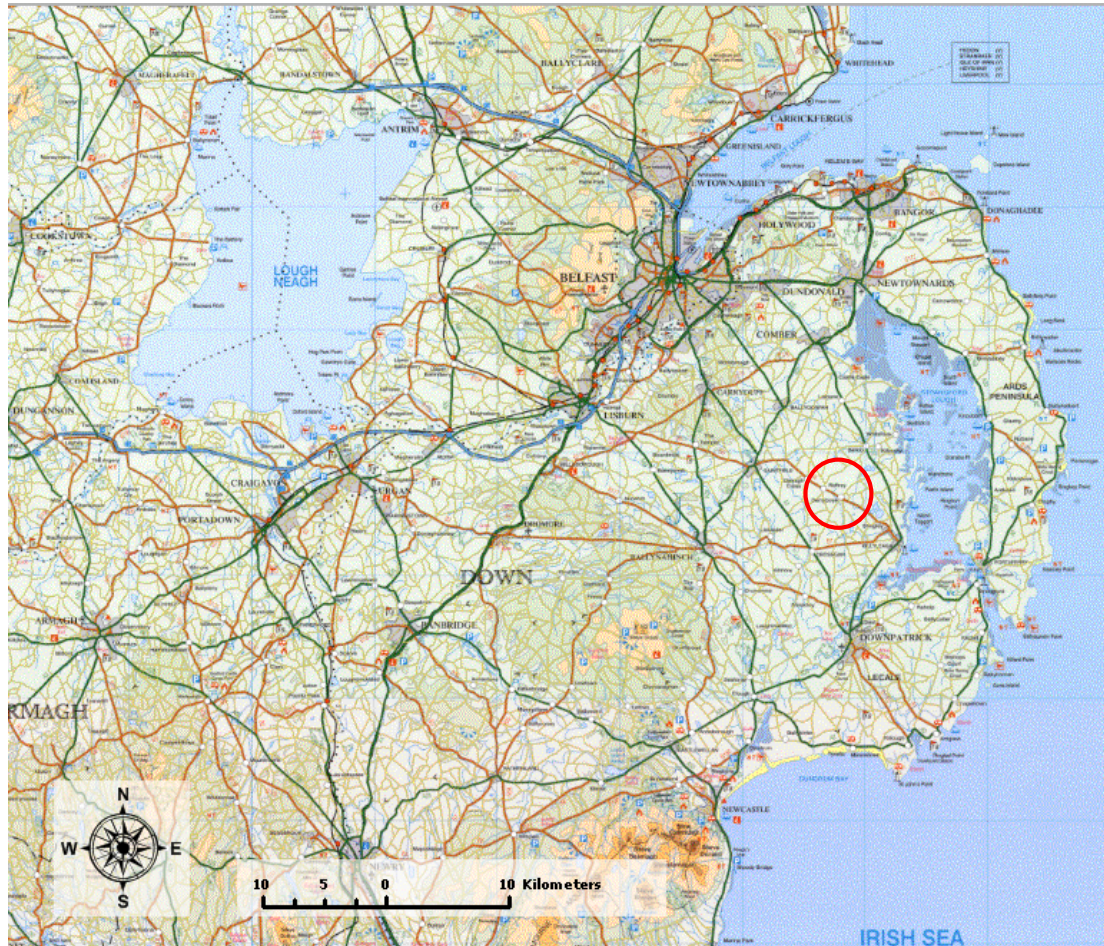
MAGHERAFELT
RANDALSTOWN
BALLYCLARE
WHITEHEAD
ANTRIM
CARRICKFERGUS
NEWTOWNABBEY
BANGOR
DONAGHADEE
HOLYWOOD
COOKSTOWN
LOUGH NEAGH
BELFAST
DUNDONALD
NEWTOWNARDS
COMBER
COALISLAND
ARDS PENINSULA
DUNGANNON
LISBURN
CRAIGAVON
LURGAN
PORTADOWN
DROMORE
DOWN
BALLYNAHINCH
ARMAGH
RMAGH
BANBRIDGE
DOWNPATRICK
LECALE
NEWCASTLE
NEWRY
IRISH SEA
N
W
E
S
10 5 0 10 Kilometers